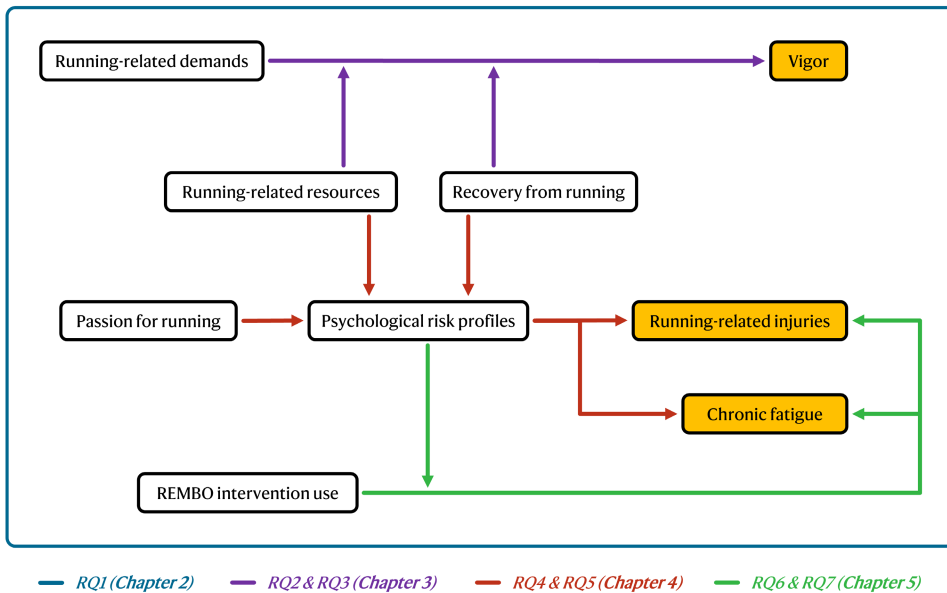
Running-related demands

Vigor

Running-related resources

Recovery from running

Passion for running

Psychological risk profiles

Running-related injuries

Chronic fatigue

REMBO intervention use

RQ1 (Chapter 2)
RQ2 & RQ3 (Chapter 3)
RQ4 & RQ5 (Chapter 4)
RQ6 & RQ7 (Chapter 5)